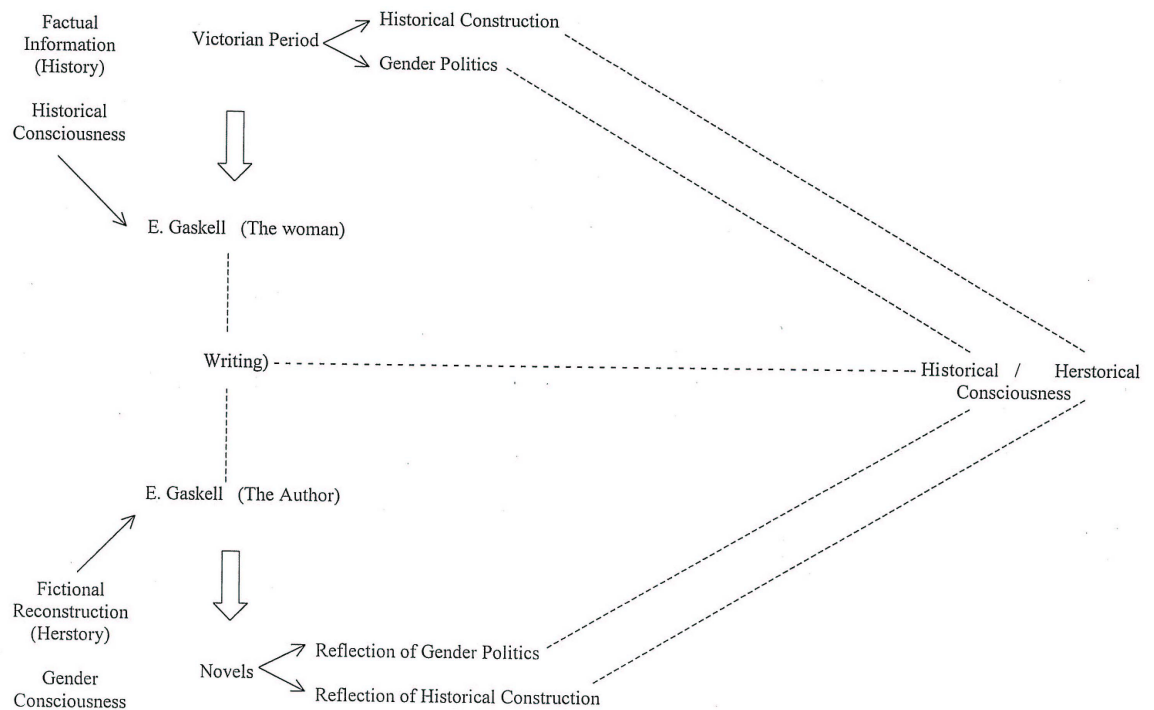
Factual Information (History)

Historical Consciousness

Victorian Period

Historical Construction

Gender Politics

E. Gaskell (The woman)

Writing)

Historical / Herstorical Consciousness

E. Gaskell (The Author)

Fictional Reconstruction (Herstory)

Gender Consciousness

Novels

Reflection of Gender Politics

Reflection of Historical Construction